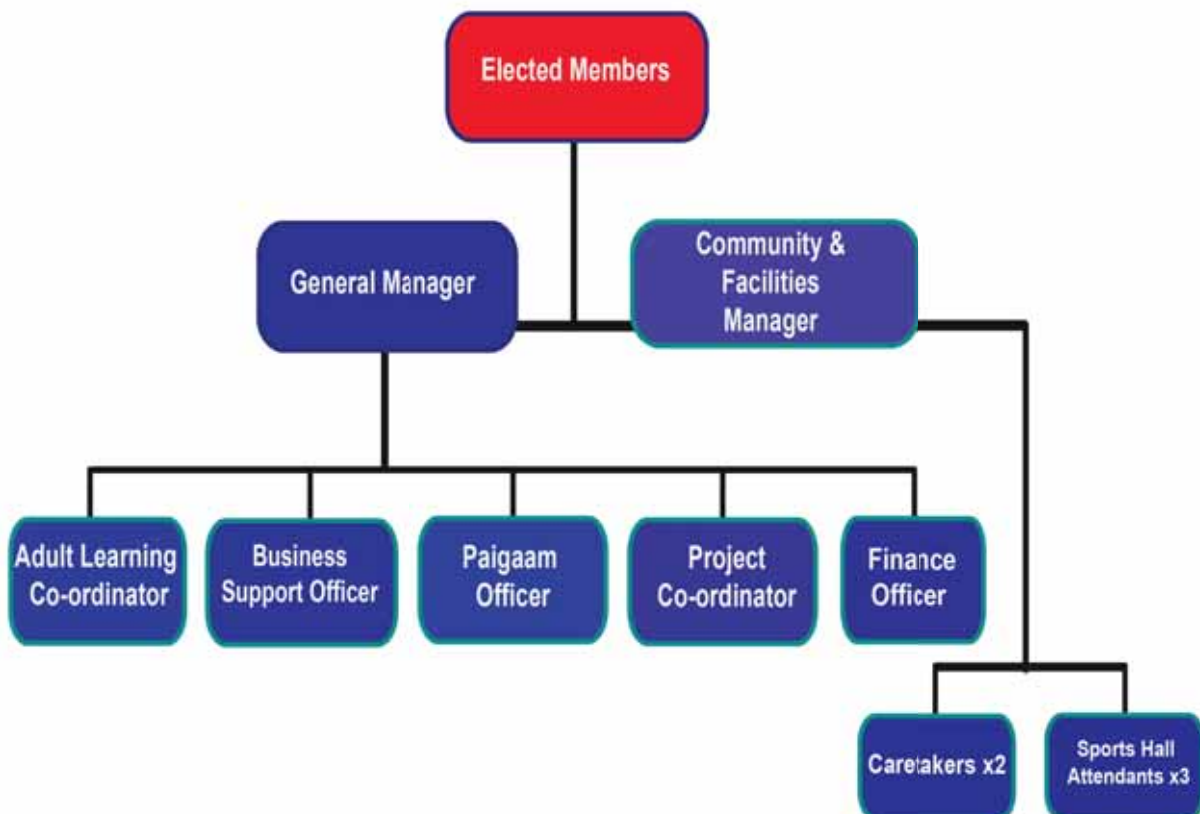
Elected Members

General Manager

Community & Facilities Manager

Adult Learning Co-ordinator

Business Support Officer

Paigaam Officer

Project Co-ordinator

Finance Officer

Caretakers x2

Sports Hall Attendants x3